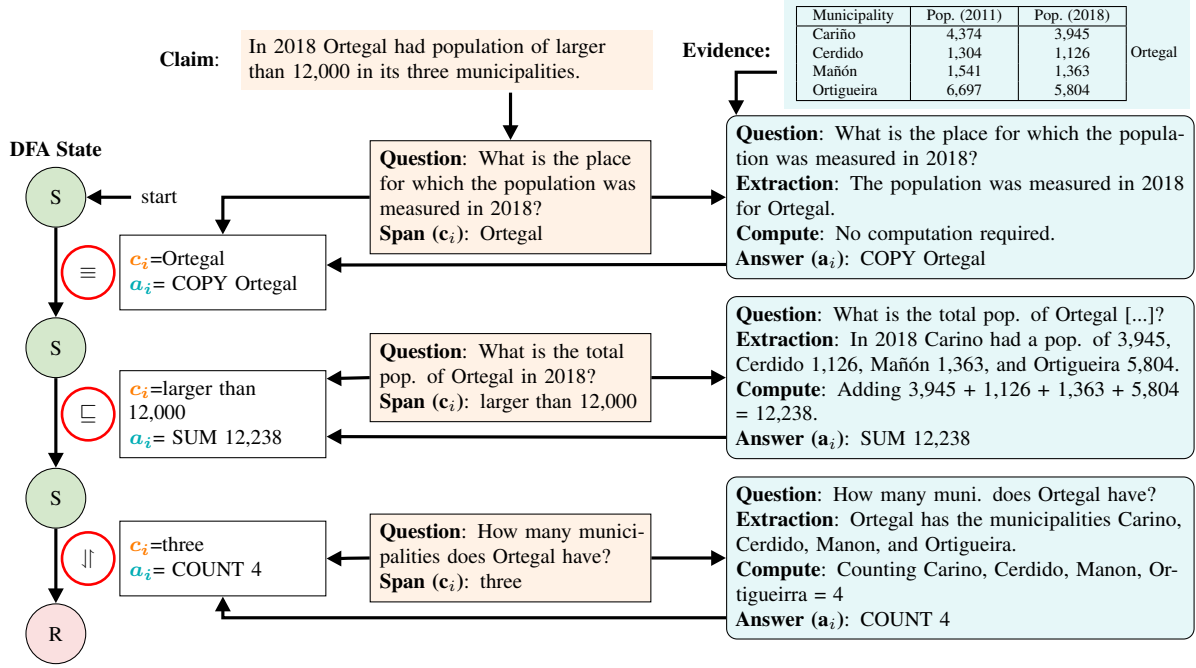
Claim: In 2018 Ortegal had population of larger than 12,000 in its three municipalities.

Evidence:

| Municipality | Pop. (2011) | Pop. (2018) |
|---|---|---|
| Cariño | 4,374 | 3,945 |
| Cerdido | 1,304 | 1,126 |
| Mañón | 1,541 | 1,363 |
| Ortigueira | 6,697 | 5,804 |

Ortegal

DFA State

S ← start

Question: What is the place for which the population was measured in 2018?
Span ($\mathbf{c}_i$): Ortegal

Question: What is the place for which the population was measured in 2018?
Extraction: The population was measured in 2018 for Ortegal.
Compute: No computation required.
Answer ($\mathbf{a}_i$): COPY Ortegal

$c_i$=Ortegal
$a_i$= COPY Ortegal

$\equiv$

S

Question: What is the total pop. of Ortegal in 2018?
Span ($\mathbf{c}_i$): larger than 12,000

Question: What is the total pop. of Ortegal [...]?
Extraction: In 2018 Carino had a pop. of 3,945, Cerdido 1,126, Mañón 1,363, and Ortigueira 5,804.
Compute: Adding 3,945 + 1,126 + 1,363 + 5,804 = 12,238.
Answer ($\mathbf{a}_i$): SUM 12,238

$c_i$=larger than 12,000
$a_i$= SUM 12,238

$\sqsubseteq$

S

Question: How many municipalities does Ortegal have?
Span ($\mathbf{c}_i$): three

Question: How many muni. does Ortegal have?
Extraction: Ortegal has the municipalities Carino, Cerdido, Manon, and Ortigueira.
Compute: Counting Carino, Cerdido, Manon, Ortigueirra = 4
Answer ($\mathbf{a}_i$): COUNT 4

$c_i$=three
$a_i$= COUNT 4

$\downharpoonleft\upharpoonright$

R